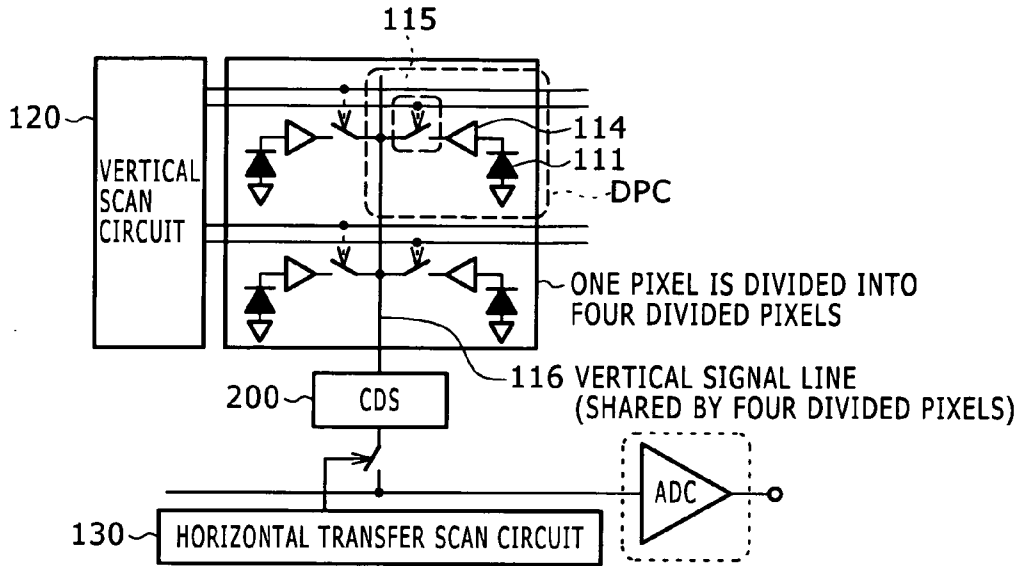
115

120

VERTICAL SCAN CIRCUIT

114

111

DPC

ONE PIXEL IS DIVIDED INTO FOUR DIVIDED PIXELS

200

CDS

116 VERTICAL SIGNAL LINE (SHARED BY FOUR DIVIDED PIXELS)

ADC

130

HORIZONTAL TRANSFER SCAN CIRCUIT